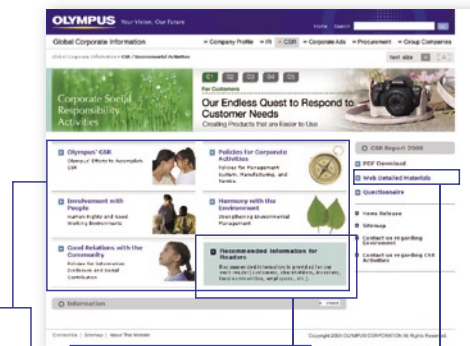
OLYMPUS Your Vision, Our Future

Home Search

Global Corporate Information

Company Profile IR CSR Corporate Ads Procurement Group Companies

Global Corporate Information > CSR / Environmental Activities

text size

01 02 03 04 05

Corporate Social Responsibility Activities

For Customers

Our Endless Quest to Respond to Customer Needs

Creating Products that are Easier to Use

Olympus' CSR

Olympus' Efforts to Accomplish CSR

Policies for Corporate Activities

Policies for Management System, Manufacturing, and Service

Involvement with People

Human Rights and Good Working Environments

Harmony with the Environment

Strengthening Environmental Management

Good Relations with the Community

Policies for Information Disclosure and Social Contribution

Recommended Information for Readers

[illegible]

CSR Report 2006

PDF Download

Web Detailed Materials

Questionnaire

News Release

Sitemap

Contact us regarding Environment

Contact us regarding CSR Activities

Information

Connecting | Sitemap | About This Website

Copyright 2006 OLYMPUS CORPORATION All Rights Reserved.